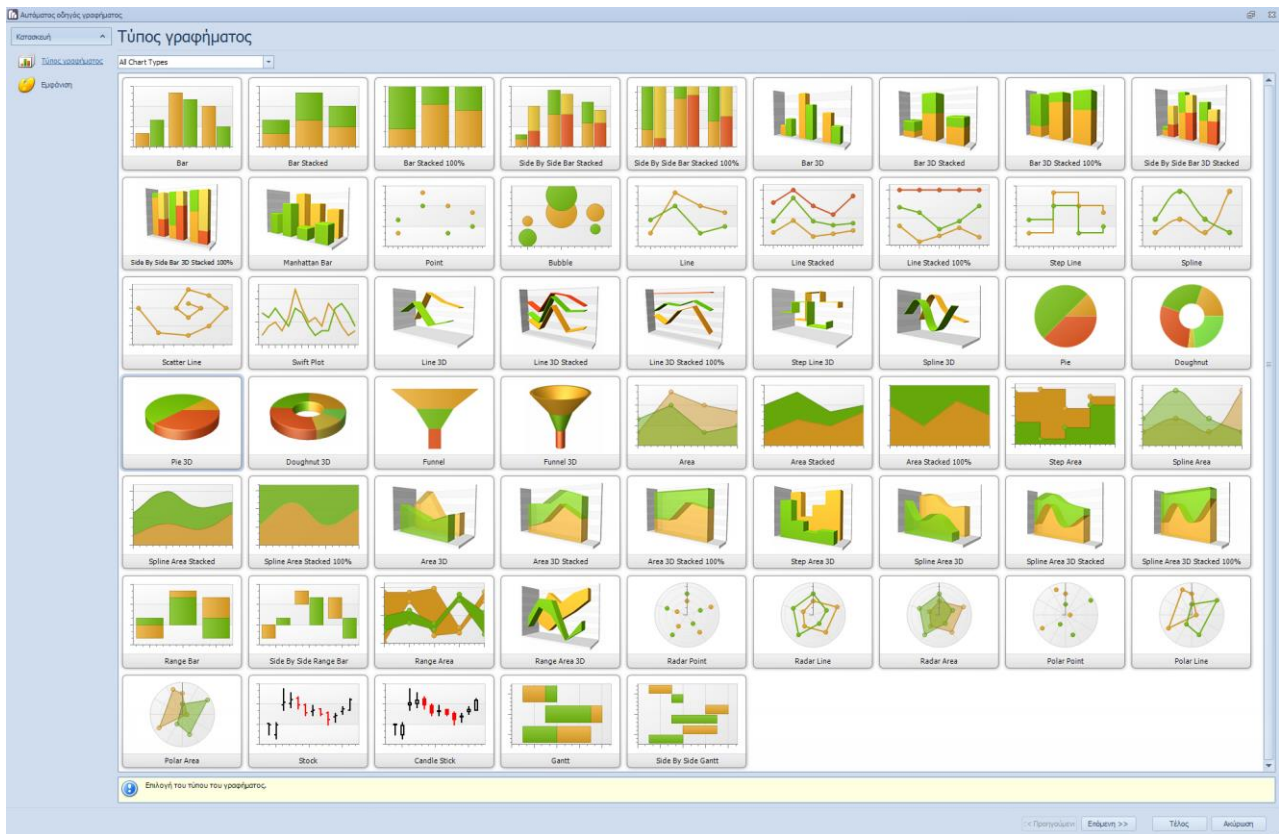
Αυτόματος οδηγός γραφήματος

Κατασκευή

Τύπος γραφήματος

Εμφάνιση

Τύπος γραφήματος

All Chart Types

Bar
Bar Stacked
Bar Stacked 100%
Side By Side Bar Stacked
Side By Side Bar Stacked 100%
Bar 3D
Bar 3D Stacked
Bar 3D Stacked 100%
Side By Side Bar 3D Stacked
Side By Side Bar 3D Stacked 100%
Manhattan Bar
Point
Bubble
Line
Line Stacked
Line Stacked 100%
Step Line
Spline
Scatter Line
Swift Plot
Line 3D
Line 3D Stacked
Line 3D Stacked 100%
Step Line 3D
Spline 3D
Pie
Doughnut
Pie 3D
Doughnut 3D
Funnel
Funnel 3D
Area
Area Stacked
Area Stacked 100%
Step Area
Spline Area
Spline Area Stacked
Spline Area Stacked 100%
Area 3D
Area 3D Stacked
Area 3D Stacked 100%
Step Area 3D
Spline Area 3D
Spline Area 3D Stacked
Spline Area 3D Stacked 100%
Range Bar
Side By Side Range Bar
Range Area
Range Area 3D
Radar Point
Radar Line
Radar Area
Polar Point
Polar Line
Polar Area
Stock
Candle Stick
Gantt
Side By Side Gantt

Επιλογή του τύπου του γραφήματος.

< Προηγούμενη
Επόμενη >>
Τέλος
Ακύρωση